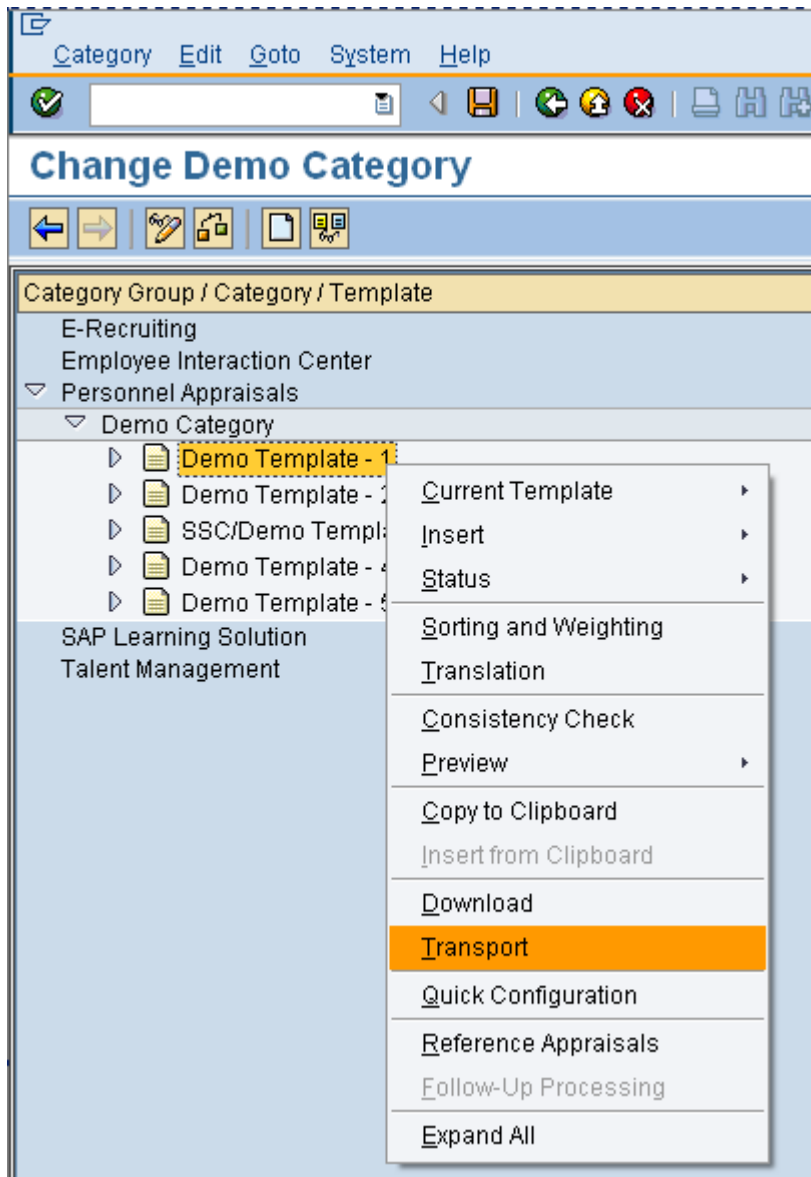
Category Edit Goto System Help

Change Demo Category

Category Group / Category / Template
E-Recruiting
Employee Interaction Center
Personnel Appraisals
Demo Category
Demo Template - 1
Demo Template - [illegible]
SSC/Demo Templa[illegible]
Demo Template - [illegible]
Demo Template - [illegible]
SAP Learning Solution
Talent Management

Current Template
Insert
Status
Sorting and Weighting
Translation
Consistency Check
Preview
Copy to Clipboard
Insert from Clipboard
Download
Transport
Quick Configuration
Reference Appraisals
Follow-Up Processing
Expand All